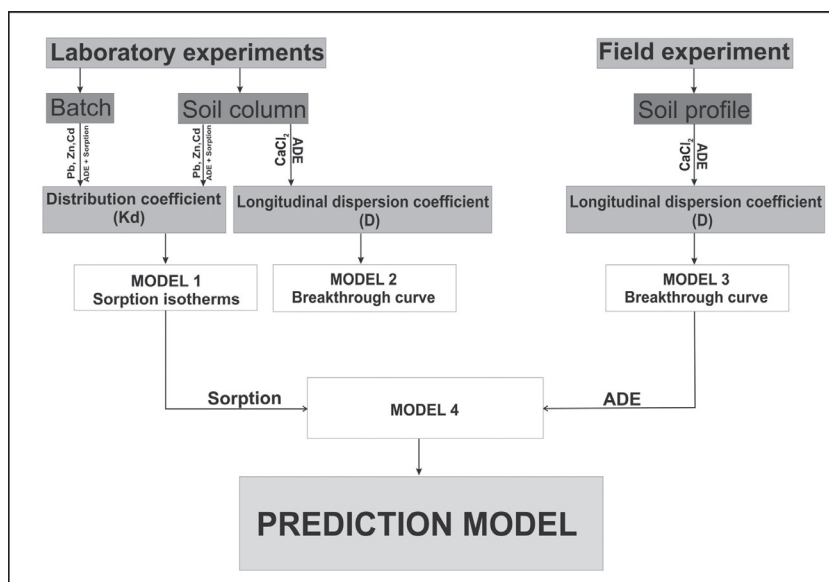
Laboratory experiments

Field experiment

Batch

Soil column

Soil profile

Pb, Zn, Cd

ADE + Sorption

Pb, Zn, Cd

ADE + Sorption

$CaCl_2$

ADE

$CaCl_2$

ADE

Distribution coefficient (Kd)

Longitudinal dispersion coefficient (D)

Longitudinal dispersion coefficient (D)

MODEL 1
Sorption isotherms

MODEL 2
Breakthrough curve

MODEL 3
Breakthrough curve

Sorption

MODEL 4

ADE

PREDICTION MODEL